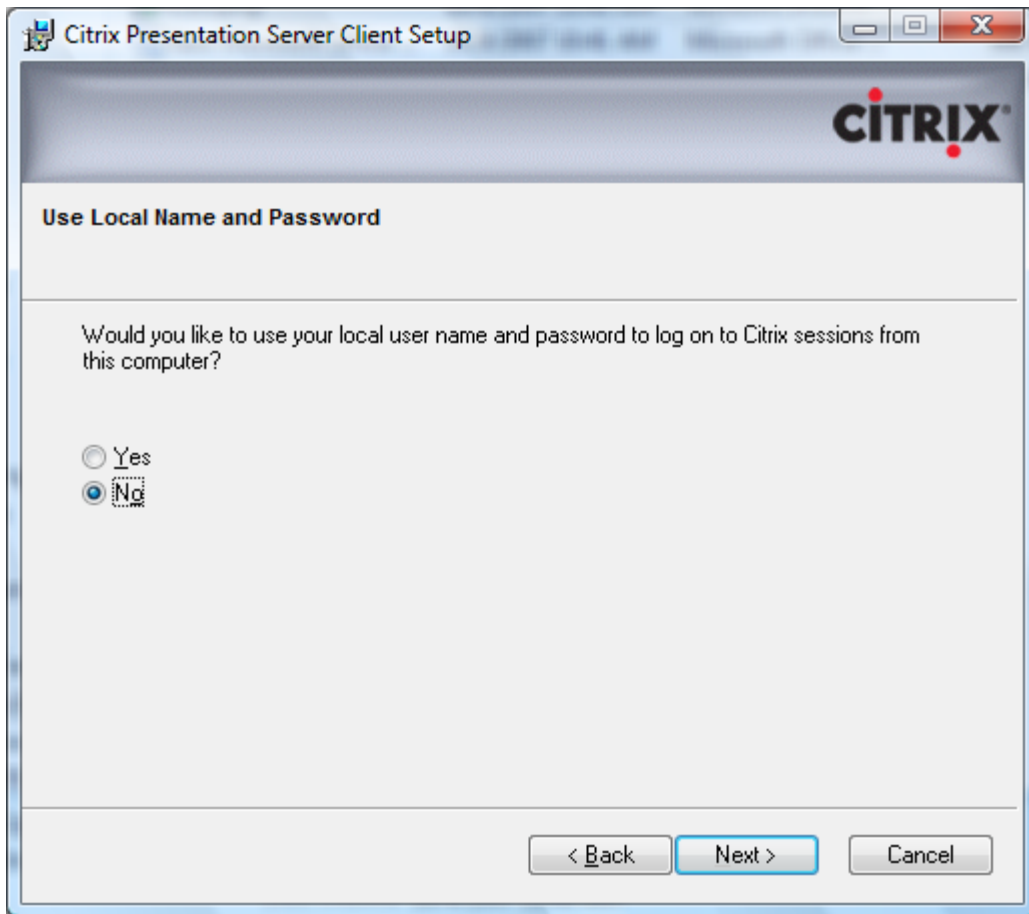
Citrix Presentation Server Client Setup

CiTRIX

Use Local Name and Password

Would you like to use your local user name and password to log on to Citrix sessions from this computer?

Yes
No

< Back
Next >
Cancel